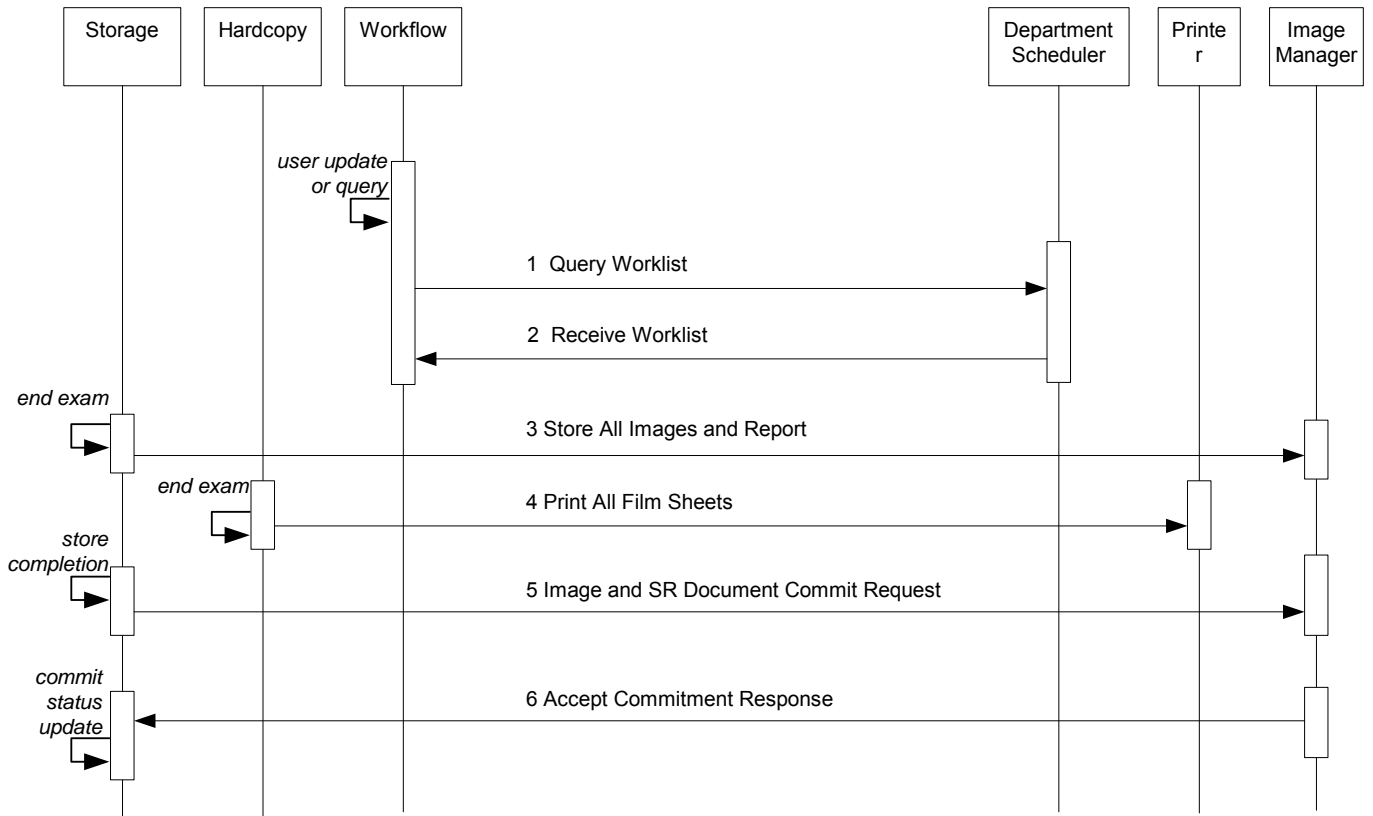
Storage

Hardcopy

Workflow

Department Scheduler

Printe r

Image Manager

user update or query

1 Query Worklist

2 Receive Worklist

end exam

3 Store All Images and Report

end exam

4 Print All Film Sheets

store completion

5 Image and SR Document Commit Request

commit status update

6 Accept Commitment Response